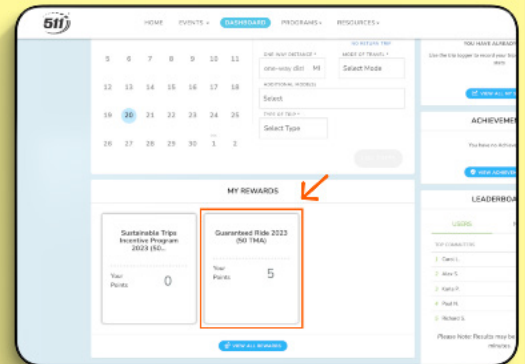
511

HOME EVENTS DASHBOARD PROGRAMS RESOURCES

5 6 7 8 9 10 11
12 13 14 15 16 17 18
19 20 21 22 23 24 25
26 27 28 29 30 1 2

ONE WAY DISTANCE *
one-way dist MI
MODE OF TRAVEL *
Select Mode
NO RETURN TRIP
ADDITIONAL MODE(S)
Select
TYPE OF TRIP *
Select Type

YOU HAVE ALREADY
Use the trip logger to record your trips
VIEW ALL MY

ACHIEVEMEN
You have no Achieve
VIEW ACHIEVE

LEADERBOA
USERS
TOP COMMUTERS
1 Carol L.
2 Ann S.
3 Katie R.
4 Paul H.
5 Richard G.
Please Note: Results may be refreshe

MY REWARDS

Sustainable Trips Incentive Program 2023 (SO...
Your Points 0

Guaranteed Ride 2023 (50 TMA)
Your Points 5

VIEW ALL REWARDS